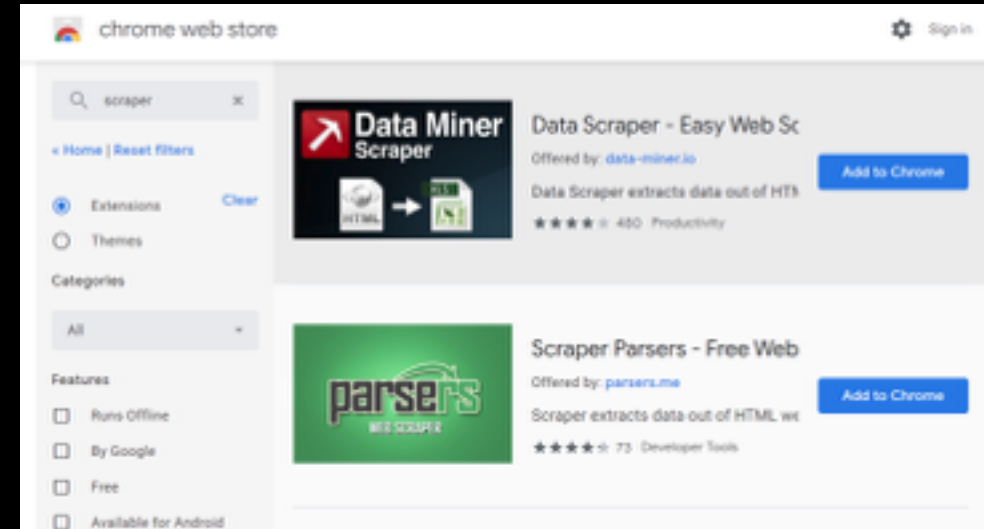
chrome web store

Sign in

scraper

« Home | Reset filters

Extensions

Clear

Themes

Categories

All

Features

Runs Offline

By Google

Free

Available for Android

Data Miner Scraper

HTML

XLS

Data Scraper - Easy Web Sc

Offered by: data-miner.io

Data Scraper extracts data out of HTM

450 Productivity

Add to Chrome

parsers

WEB SCRAPER

Scraper Parsers - Free Web

Offered by: parsers.me

Scraper extracts data out of HTML we

73 Developer Tools

Add to Chrome